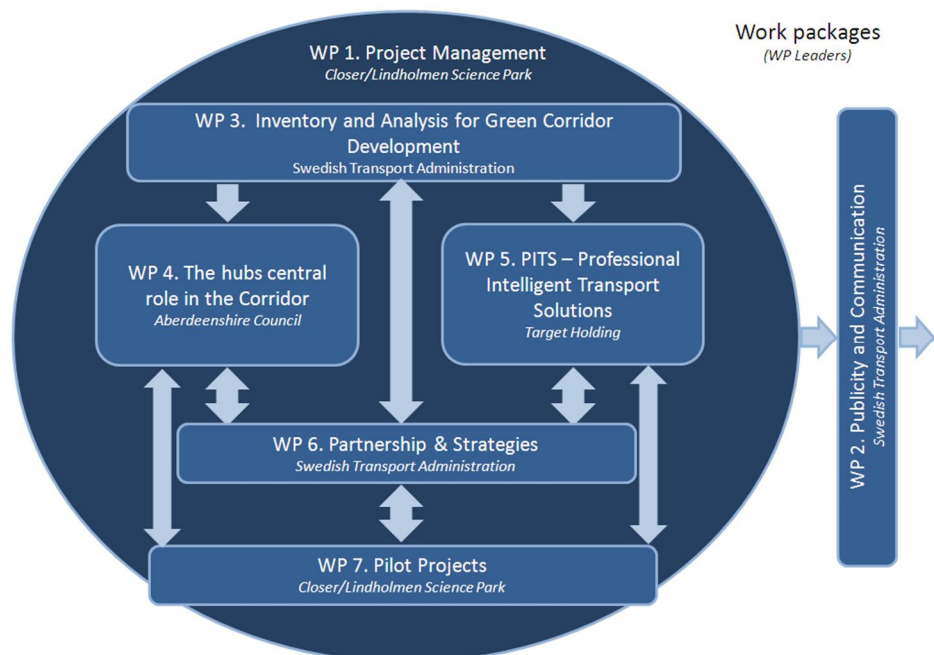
Work packages
(WP Leaders)

WP 1. Project Management
Closer/Lindholmen Science Park

WP 3. Inventory and Analysis for Green Corridor Development
Swedish Transport Administration

WP 4. The hubs central role in the Corridor
Aberdeenshire Council

WP 5. PITS – Professional Intelligent Transport Solutions
Target Holding

WP 6. Partnership & Strategies
Swedish Transport Administration

WP 7. Pilot Projects
Closer/Lindholmen Science Park

WP 2. Publicity and Communication
Swedish Transport Administration